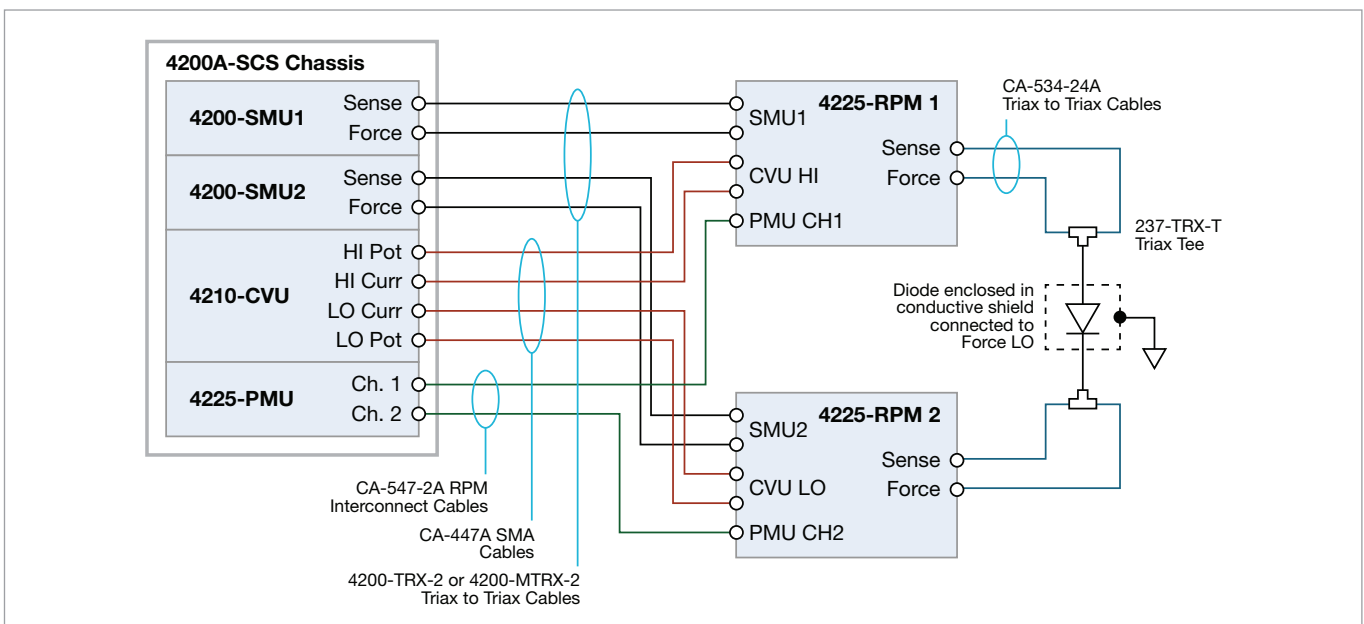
4200A-SCS Chassis

4200-SMU1
Sense
Force

4200-SMU2
Sense
Force

4210-CVU
HI Pot
HI Curr
LO Curr
LO Pot

4225-PMU
Ch. 1
Ch. 2

4225-RPM 1
SMU1
CVU HI
PMU CH1
Sense
Force

CA-534-24A
Triax to Triax Cables

237-TRX-T
Triax Tee

Diode enclosed in conductive shield connected to Force LO

4225-RPM 2
SMU2
CVU LO
PMU CH2
Sense
Force

CA-547-2A RPM
Interconnect Cables

CA-447A SMA
Cables

4200-TRX-2 or 4200-MTRX-2
Triax to Triax Cables